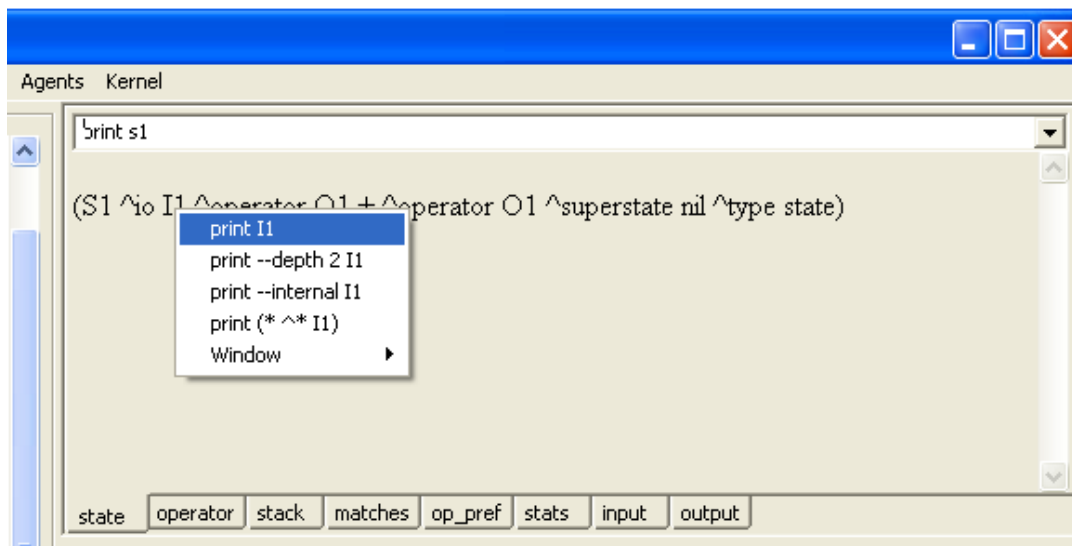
Agents Kernel

print s1

(S1 ^io I1 ^operator O1 + ^operator O1 ^superstate nil ^type state)

print I1
print --depth 2 I1
print --internal I1
print (* ^* I1)
Window

state | operator | stack | matches | op_pref | stats | input | output